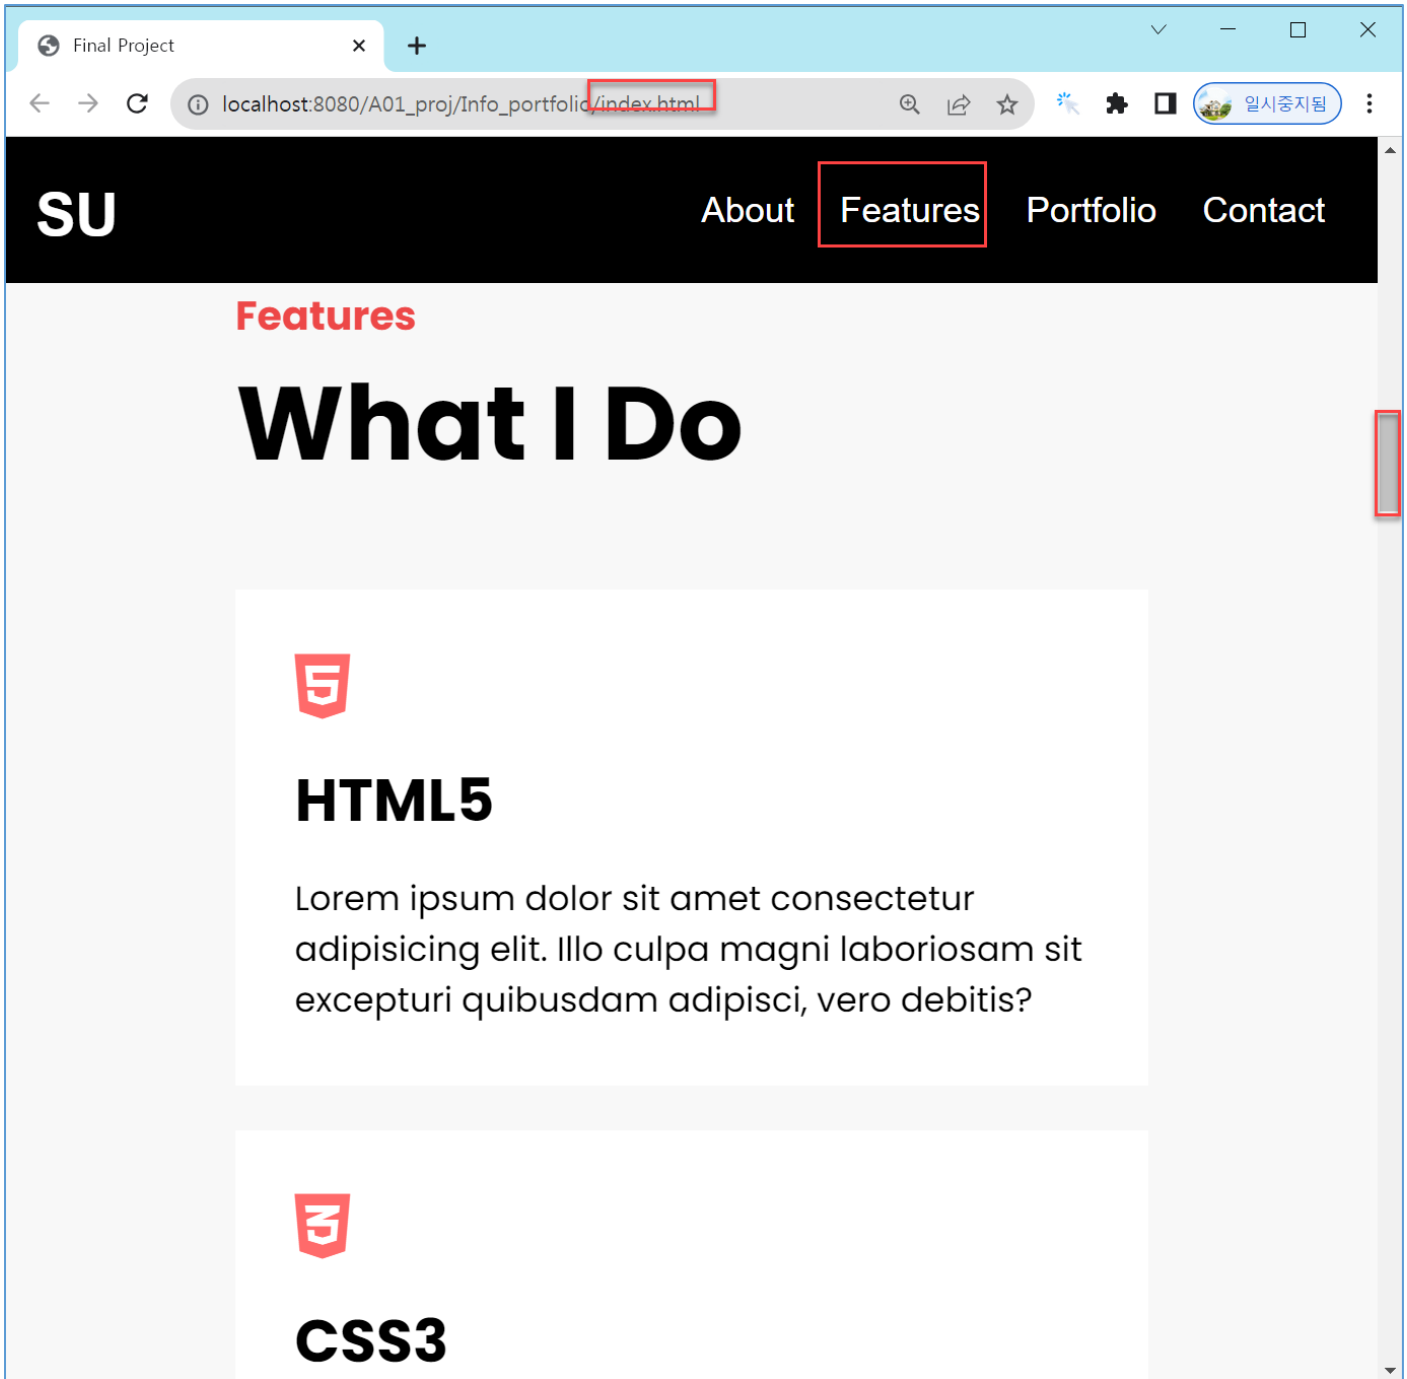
Final Project

localhost:8080/A01_proj/Info_portfolio/index.html

일시중지됨

SU

About Features Portfolio Contact

Features

What I Do

HTML5

Lorem ipsum dolor sit amet consectetur adipisicing elit. Illo culpa magni laboriosam sit excepturi quibusdam adipisci, vero debitis?

CSS3